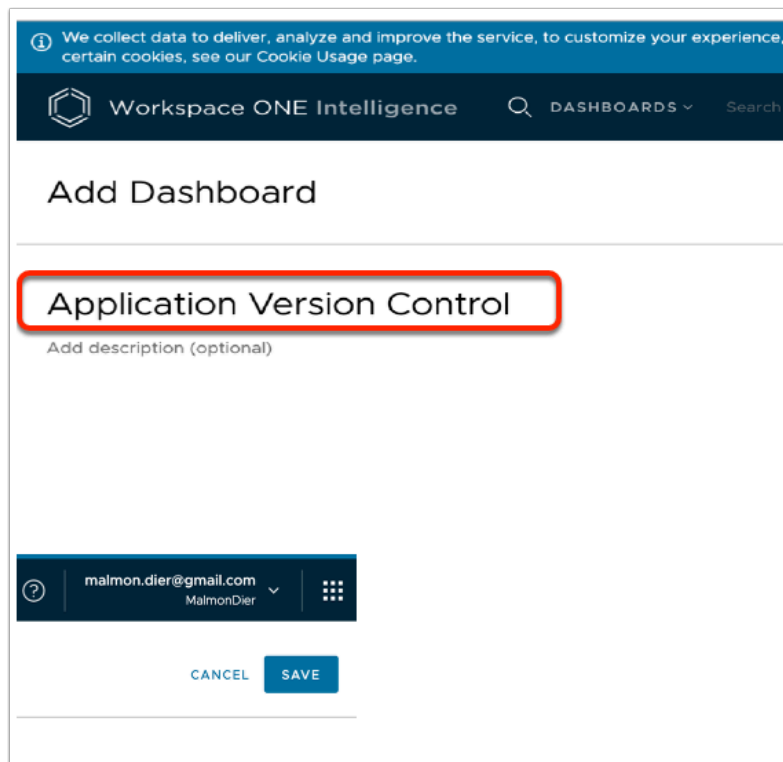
We collect data to deliver, analyze and improve the service, to customize your experience, certain cookies, see our Cookie Usage page.

Workspace ONE Intelligence

DASHBOARDS

Search

Add Dashboard

Application Version Control

Add description (optional)

malmon.dier@gmail.com
MalmonDier

CANCEL SAVE